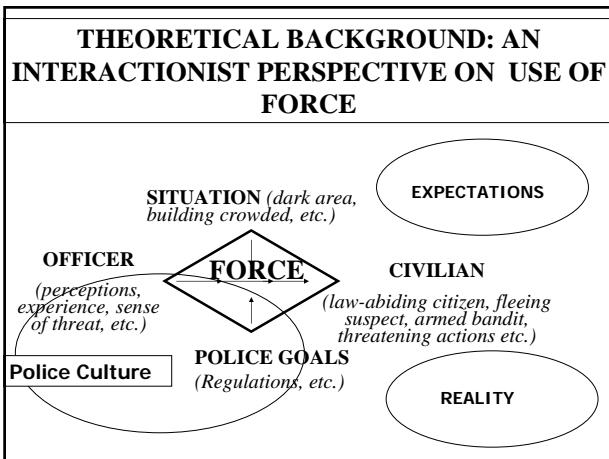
THEORETICAL BACKGROUND: AN INTERACTIONIST PERSPECTIVE ON USE OF FORCE

SITUATION *(dark area, building crowded, etc.)*

EXPECTATIONS

OFFICER
*(perceptions, experience, sense of threat, etc.)*

FORCE

CIVILIAN
*(law-abiding citizen, fleeing suspect, armed bandit, threatening actions etc.)*

Police Culture

POLICE GOALS
*(Regulations, etc.)*

REALITY